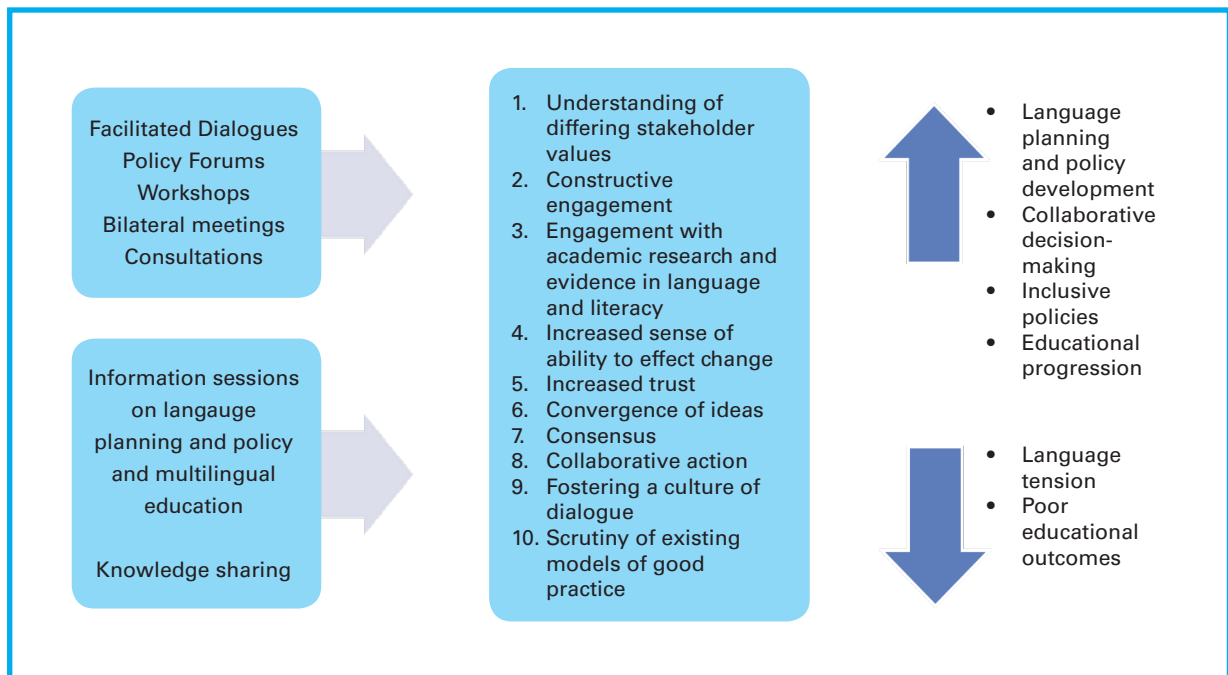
Facilitated Dialogues
Policy Forums
Workshops
Bilateral meetings
Consultations

Information sessions on langauge planning and policy and multilingual education

Knowledge sharing

1. Understanding of differing stakeholder values
2. Constructive engagement
3. Engagement with academic research and evidence in language and literacy
4. Increased sense of ability to effect change
5. Increased trust
6. Convergence of ideas
7. Consensus
8. Collaborative action
9. Fostering a culture of dialogue
10. Scrutiny of existing models of good practice

- Language planning and policy development
- Collaborative decision-making
- Inclusive policies
- Educational progression

- Language tension
- Poor educational outcomes